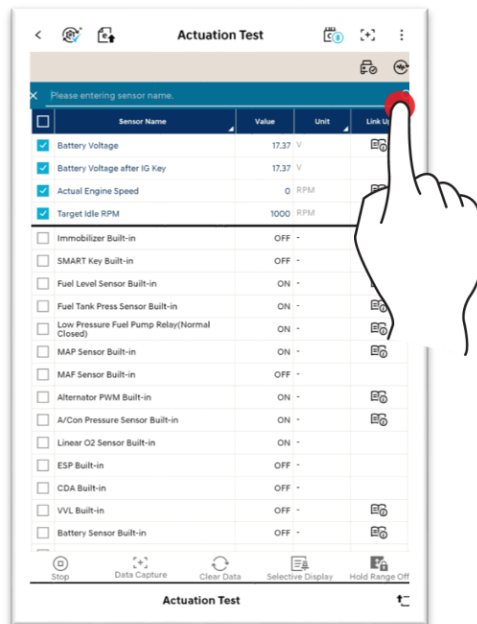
Actuation Test

Please entering sensor name.

| | Sensor Name | Value | Unit | Link Up |
|---|---|---|---|---|
| ☑ | Battery Voltage | 17.37 | V | |
| ☑ | Battery Voltage after IG Key | 17.37 | V | |
| ☑ | Actual Engine Speed | 0 | RPM | |
| ☑ | Target Idle RPM | 1000 | RPM | |
| ☐ | Immobilizer Built-in | OFF | - | |
| ☐ | SMART Key Built-in | OFF | - | |
| ☐ | Fuel Level Sensor Built-in | ON | - | |
| ☐ | Fuel Tank Press Sensor Built-in | ON | - | |
| ☐ | Low Pressure Fuel Pump Relay(Normal Closed) | ON | - | |
| ☐ | MAP Sensor Built-in | ON | - | |
| ☐ | MAF Sensor Built-in | OFF | - | |
| ☐ | Alternator PWM Built-in | ON | - | |
| ☐ | A/Con Pressure Sensor Built-in | ON | - | |
| ☐ | Linear O2 Sensor Built-in | ON | - | |
| ☐ | ESP Built-in | OFF | - | |
| ☐ | CDA Built-in | OFF | - | |
| ☐ | VVL Built-in | OFF | - | |
| ☐ | Battery Sensor Built-in | OFF | - | |

Stop Data Capture Clear Data Selective Display Hold Range Off

Actuation Test